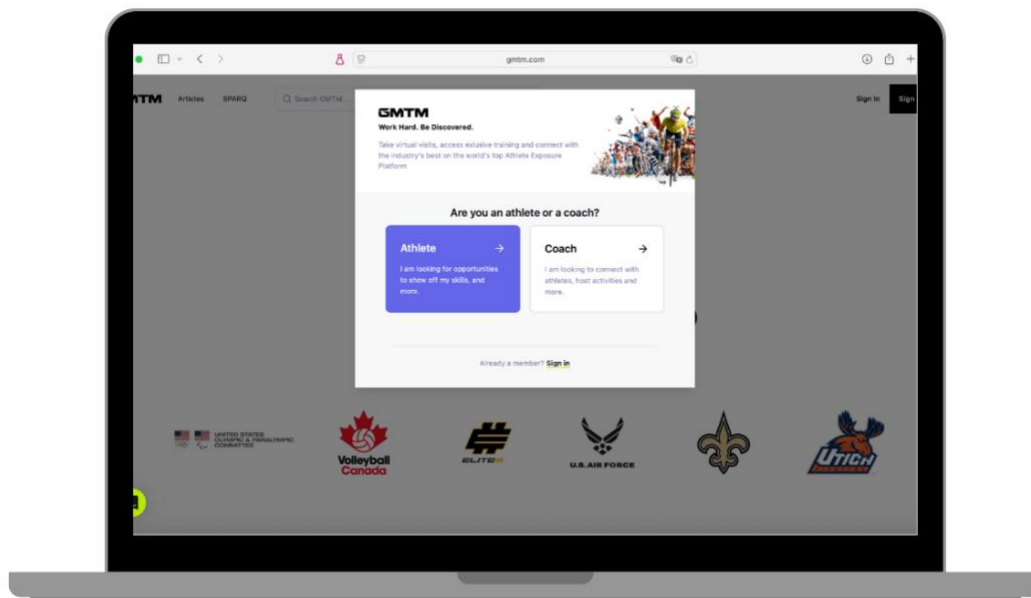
gmtm.com

GMTM Articles SPARQ Search GMTM...

Sign In Sign

GMTM
Work Hard. Be Discovered.

Take virtual visits, access exclusive training and connect with the industry's best on the world's top Athlete Exposure Platform

Are you an athlete or a coach?

Athlete →
I am looking for opportunities to show off my skills, and more.

Coach →
I am looking to connect with athletes, host activities and more.

Already a member? Sign in

UNITED STATES OLYMPIC & PARALYMPIC COMMITTEE

Volleyball Canada

ELITE 11

U.S. AIR FORCE

UTICA